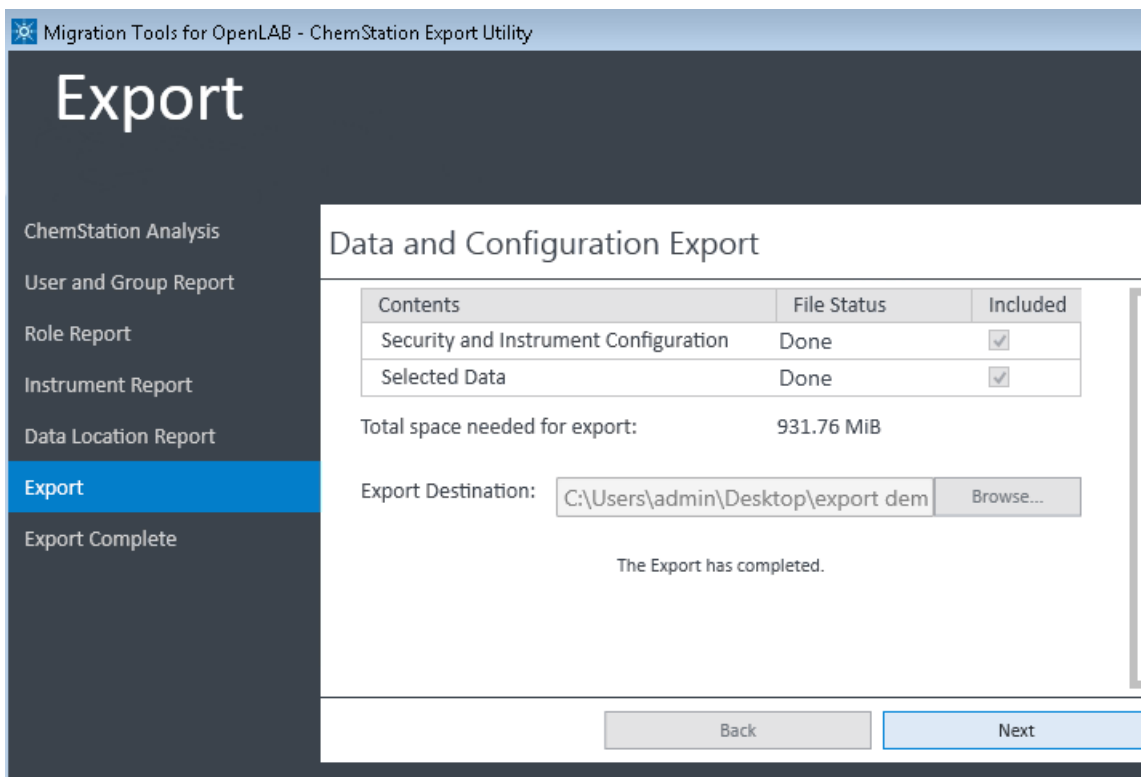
Migration Tools for OpenLAB - ChemStation Export Utility

Export

ChemStation Analysis
User and Group Report
Role Report
Instrument Report
Data Location Report
Export
Export Complete

Data and Configuration Export

| Contents | File Status | Included |
|---|---|---|
| Security and Instrument Configuration | Done | ✓ |
| Selected Data | Done | ✓ |

Total space needed for export: 931.76 MiB

Export Destination: C:\Users\admin\Desktop\export dem Browse...

The Export has completed.

Back Next